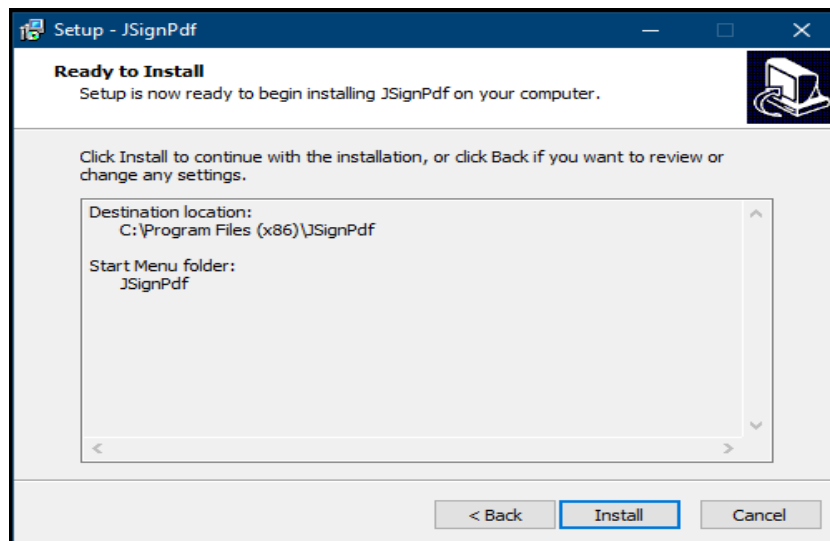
Setup - JSignPdf

Ready to Install
Setup is now ready to begin installing JSignPdf on your computer.

Click Install to continue with the installation, or click Back if you want to review or change any settings.

Destination location:
C:\Program Files (x86)\JSignPdf

Start Menu folder:
JSignPdf

< Back
Install
Cancel